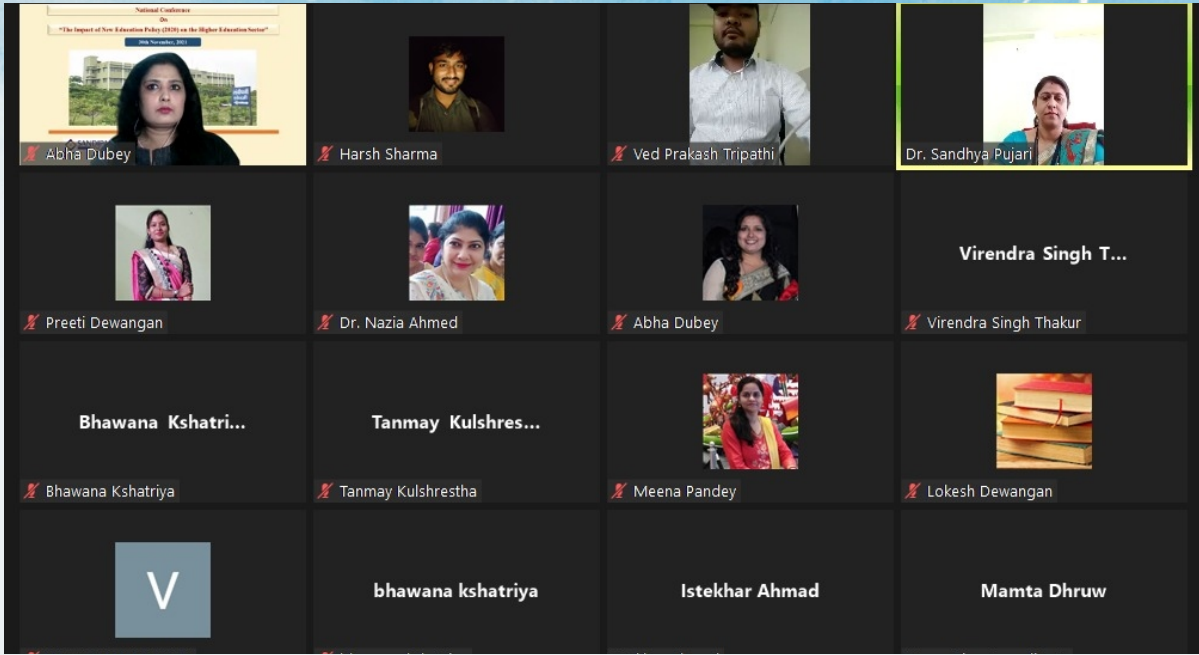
National Conference
On
"The Impact of New Education Policy (2020) on the Higher Education Sector"
20th November, 2021

Abha Dubey

Harsh Sharma

Ved Prakash Tripathi

Dr. Sandhya Pujari

Preeti Dewangan

Dr. Nazia Ahmed

Abha Dubey

Virendra Singh T...
Virendra Singh Thakur

Bhawana Kshatri...
Bhawana Kshatriya

Tanmay Kulshres...
Tanmay Kulshrestha

Meena Pandey

Lokesh Dewangan

V

bhawana kshatriya

Istekhar Ahmad

Mamta Dhruw